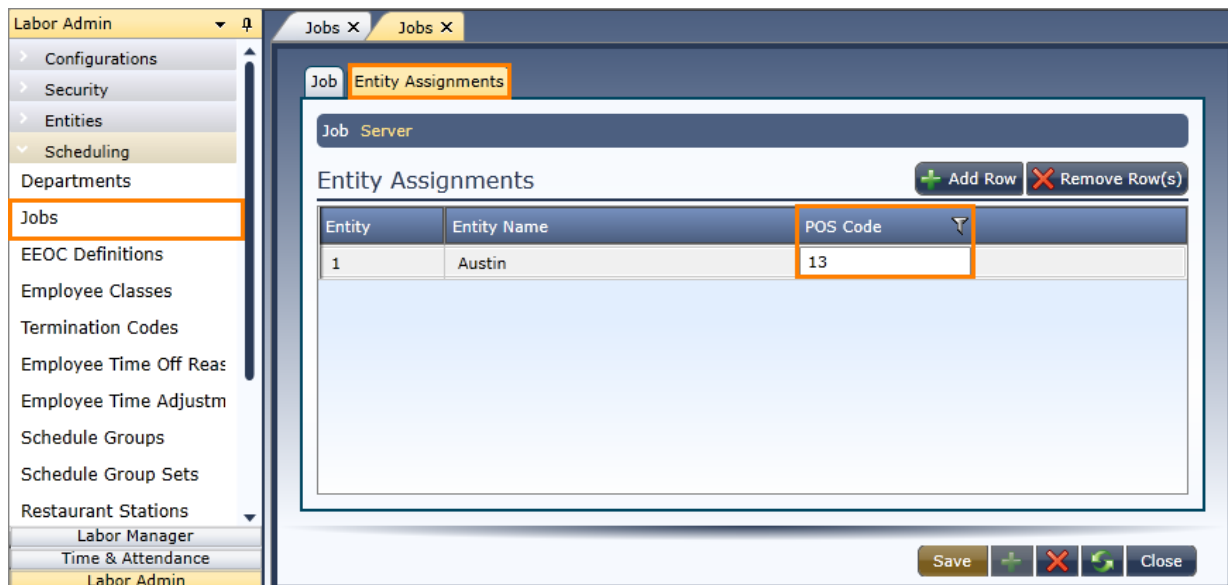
Labor Admin

Configurations
Security
Entities
Scheduling
Departments
Jobs
EEOC Definitions
Employee Classes
Termination Codes
Employee Time Off Reas
Employee Time Adjustm
Schedule Groups
Schedule Group Sets
Restaurant Stations
Labor Manager
Time & Attendance
Labor Admin

Jobs ✕ Jobs ✕

Job Entity Assignments

Job Server

Entity Assignments

Add Row Remove Row(s)

| Entity | Entity Name | POS Code |
|---|---|---|
| 1 | Austin | 13 |

Save Close